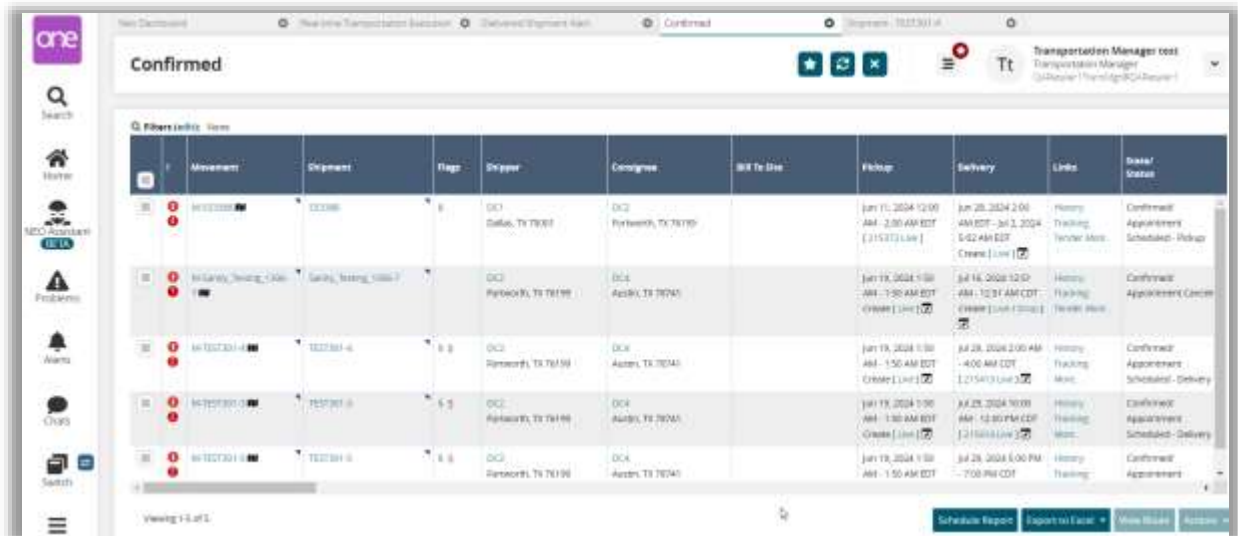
one

Search

Home

NEO Assistant BETA

Problems

Alerts

Chats

Switch

New Dashboard | Real-time Transportation Execution | Delivered Shipment Alert | Confirmed | Shipment - TEST301-4

Confirmed

Tt

Transportation Manager test
Transportation Manager
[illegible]

Filters (edit) View

| | ! | Movement | Shipment | Flags | Shipper | Consignee | Bill To Site | Pickup | Delivery | Links | State/ Status |
|---|---|---|---|---|---|---|---|---|---|---|---|
| | | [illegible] | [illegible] | | DC1 Dallas, TX 75001 | DC2 Fortworth, TX 76199 | | Jun 11, 2024 12:00 AM - 2:00 AM EDT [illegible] | Jun 28, 2024 2:00 AM EDT - Jul 2, 2024 5:02 AM EDT Create [ Live ] | History Tracking Tender More | Confirmed Appointment Scheduled - Pickup |
| | | M-Sanity_Testing_1306-1 | Sanity_Testing_1306-7 | | DC2 Fortworth, TX 76199 | DC4 Austin, TX 78741 | | Jun 19, 2024 1:50 AM - 1:50 AM EDT Create [ Live ] | Jul 16, 2024 12:51 AM - 12:51 AM CDT Create [ Live / Drop ] | History Tracking Tender More | Confirmed Appointment Cancel |
| | | M-TEST301-4 | TEST301-4 | | DC2 Fortworth, TX 76199 | DC4 Austin, TX 78741 | | Jun 19, 2024 1:50 AM - 1:50 AM EDT Create [ Live ] | Jul 28, 2024 2:00 AM - 4:00 AM CDT [ 215413 Live ] | History Tracking More | Confirmed Appointment Scheduled - Delivery |
| | | M-TEST301-3 | TEST301-3 | | DC2 Fortworth, TX 76199 | DC4 Austin, TX 78741 | | Jun 19, 2024 1:50 AM - 1:50 AM EDT Create [ Live ] | Jul 29, 2024 10:00 AM - 12:00 PM CDT [ 215414 Live ] | History Tracking More | Confirmed Appointment Scheduled - Delivery |
| | | M-TEST301-5 | TEST301-5 | | DC2 Fortworth, TX 76199 | DC4 Austin, TX 78741 | | Jun 19, 2024 1:50 AM - 1:50 AM EDT | Jul 28, 2024 5:00 PM - 7:00 PM CDT | History Tracking | Confirmed Appointment |

Viewing 1-5 of 5

Schedule Report | Export to Excel | View Route | Actions